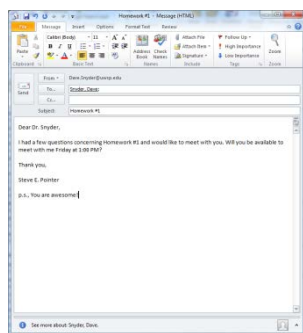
Homework #1 - Message (HTML)

File Message Insert Options Format Text Review

Paste
Clipboard
Calibri (Body) 11 A A
B I U
Basic Text
Address Book Check Names
Names
Attach File
Attach Item
Signature
Include
Follow Up
High Importance
Low Importance
Tags
Zoom
Zoom

From: Dave.Snyder@uscsp.edu
Send
To... Snyder, Dave;
Cc...
Subject: Homework #1

Dear Dr. Snyder,

I had a few questions concerning Homework #1 and would like to meet with you. Will you be available to meet with me Friday at 1:00 PM?

Thank you,

Steve E. Pointer

p.s., You are awesome!

See more about: Snyder, Dave.